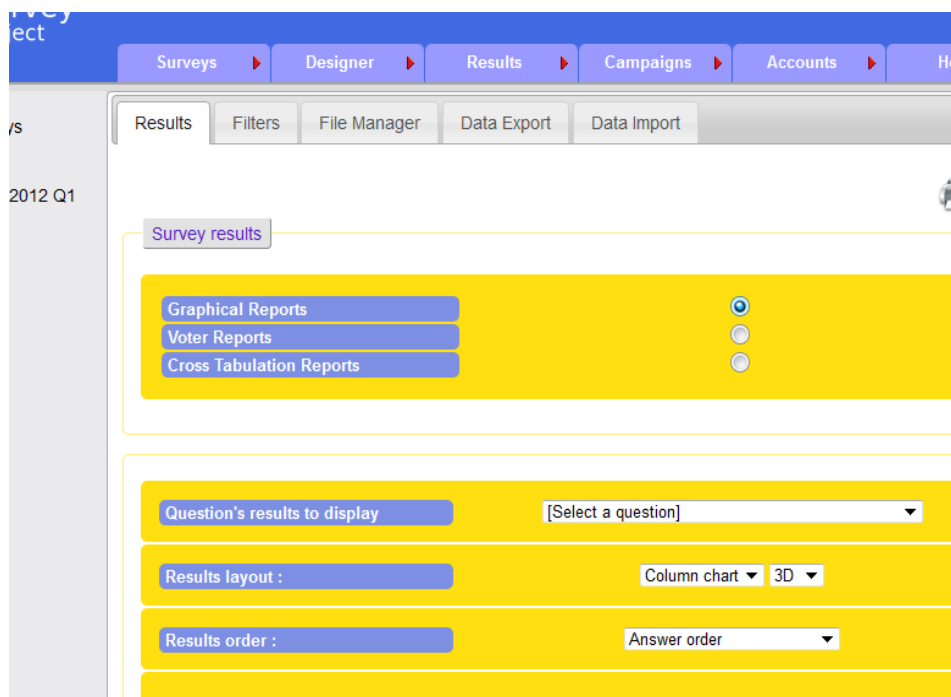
rvey
ject

Surveys
Designer
Results
Campaigns
Accounts
H

ys

2012 Q1

Results
Filters
File Manager
Data Export
Data Import

Survey results

Graphical Reports
Voter Reports
Cross Tabulation Reports

Question's results to display
[Select a question]

Results layout :
Column chart
3D

Results order :
Answer order